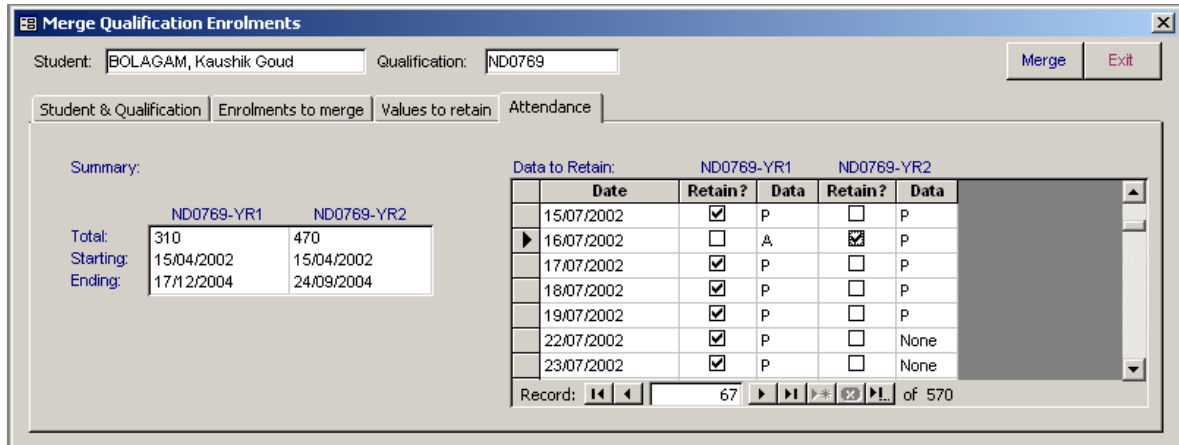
Merge Qualification Enrolments

Student: BOLAGAM, Kaushik Goud

Qualification: ND0769

Merge

Exit

Student & Qualification | Enrolments to merge | Values to retain | Attendance

Summary:

| | ND0769-YR1 | ND0769-YR2 |
|---|---|---|
| Total: | 310 | 470 |
| Starting: | 15/04/2002 | 15/04/2002 |
| Ending: | 17/12/2004 | 24/09/2004 |

Data to Retain: ND0769-YR1 ND0769-YR2

| Date | Retain? | Data | Retain? | Data |
|---|---|---|---|---|
| 15/07/2002 | ☑ | P | ☐ | P |
| 16/07/2002 | ☐ | A | ☑ | P |
| 17/07/2002 | ☑ | P | ☐ | P |
| 18/07/2002 | ☑ | P | ☐ | P |
| 19/07/2002 | ☑ | P | ☐ | P |
| 22/07/2002 | ☑ | P | ☐ | None |
| 23/07/2002 | ☑ | P | ☐ | None |

Record: 67 of 570